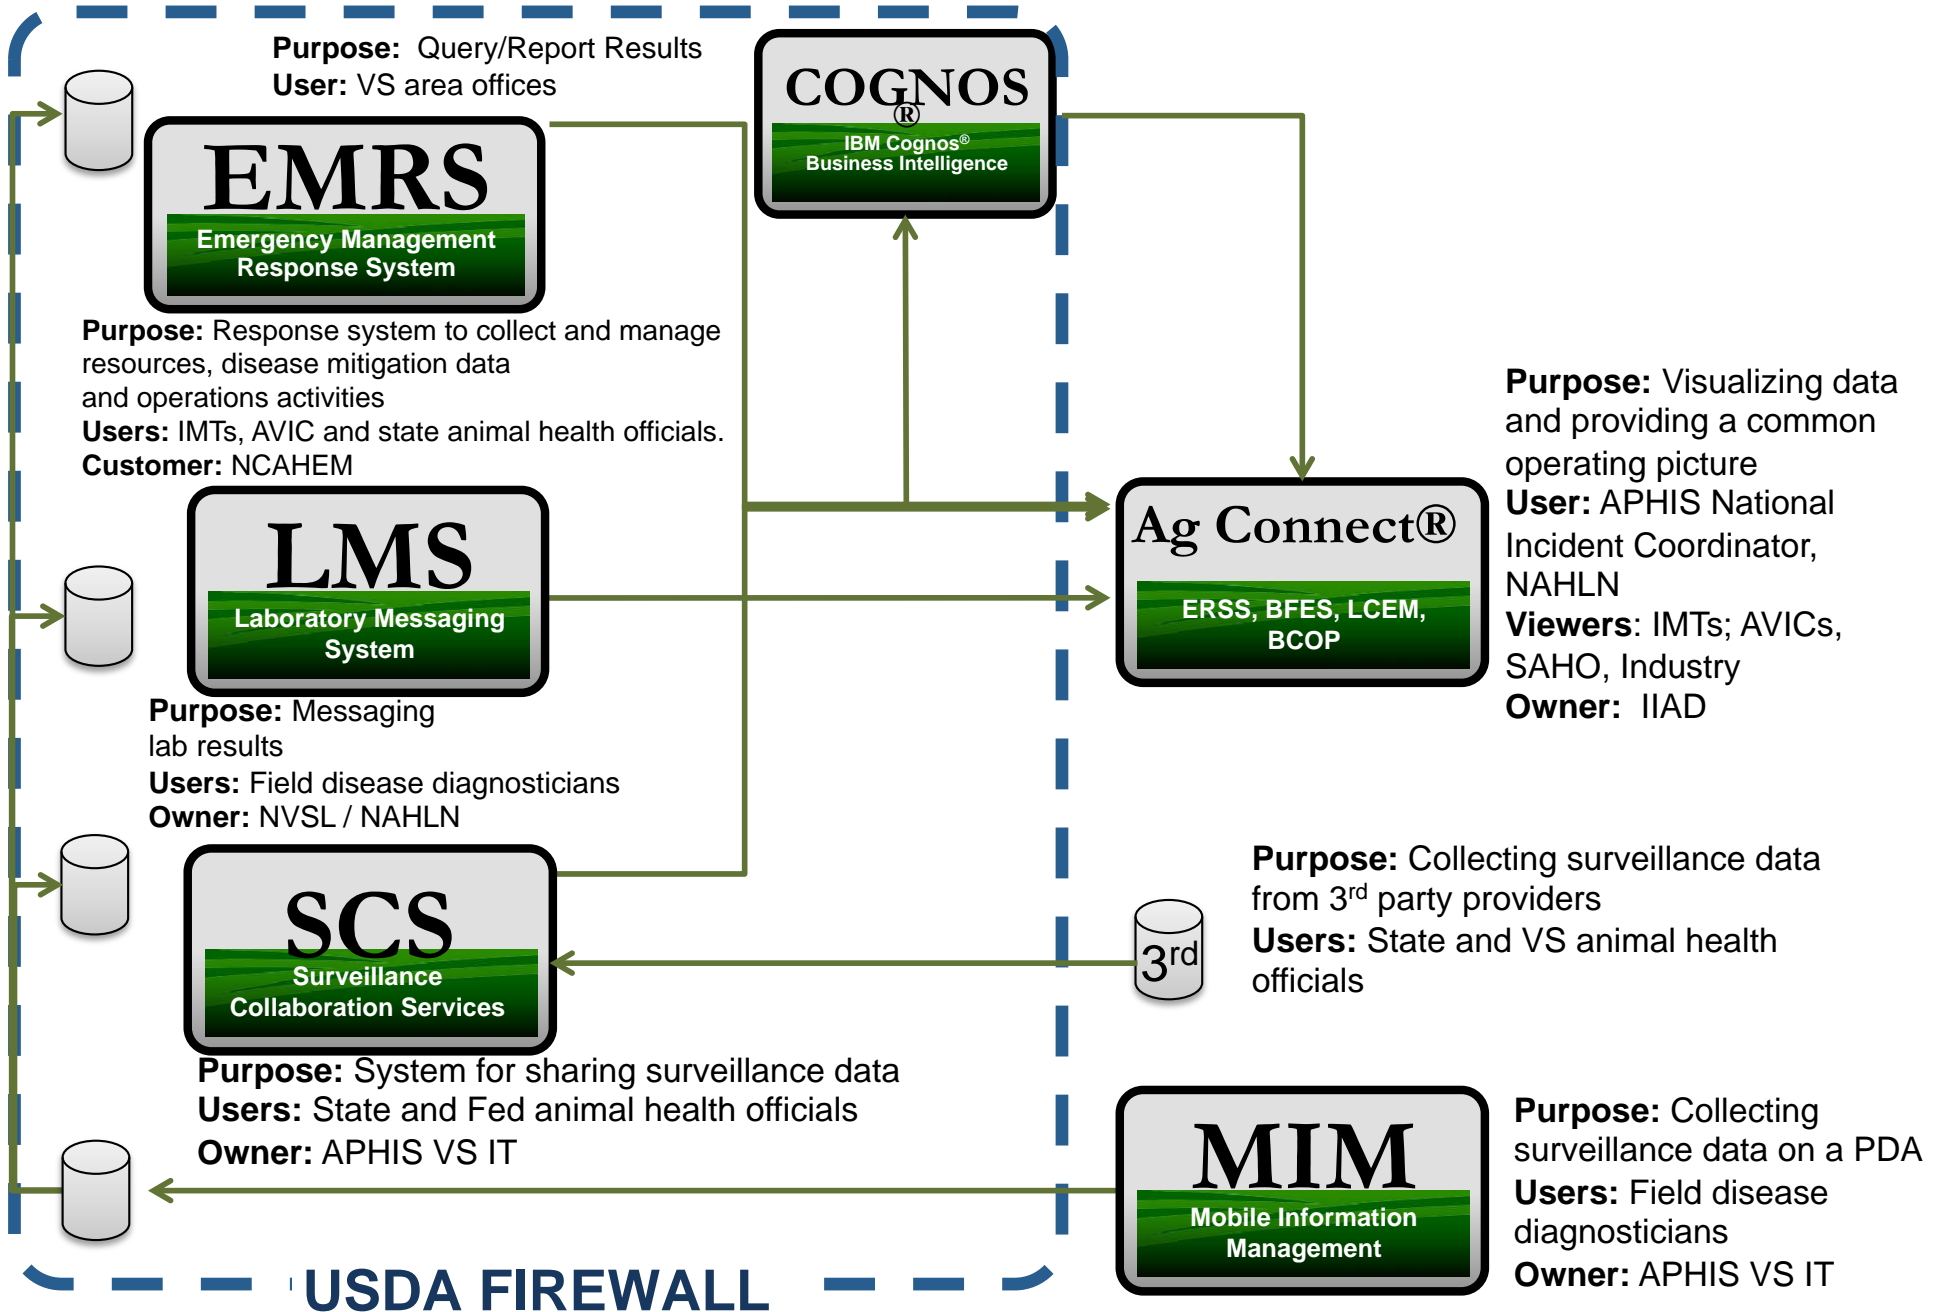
Purpose: Query/Report Results
User: VS area offices

COGNOS®
IBM Cognos®
Business Intelligence

EMRS
Emergency Management Response System

Purpose: Response system to collect and manage resources, disease mitigation data and operations activities
Users: IMTs, AVIC and state animal health officials.
Customer: NCAHEM

Purpose: Visualizing data and providing a common operating picture
User: APHIS National Incident Coordinator, NAHLN
Viewers: IMTs; AVICs, SAHO, Industry
Owner: IIAD

LMS
Laboratory Messaging System

Ag Connect®
ERSS, BFES, LCEM, BCOP

Purpose: Messaging lab results
Users: Field disease diagnosticians
Owner: NVSL / NAHLN

Purpose: Collecting surveillance data from 3$^{rd}$ party providers
Users: State and VS animal health officials

SCS
Surveillance Collaboration Services

3$^{rd}$

Purpose: System for sharing surveillance data
Users: State and Fed animal health officials
Owner: APHIS VS IT

MIM
Mobile Information Management

Purpose: Collecting surveillance data on a PDA
Users: Field disease diagnosticians
Owner: APHIS VS IT

USDA FIREWALL